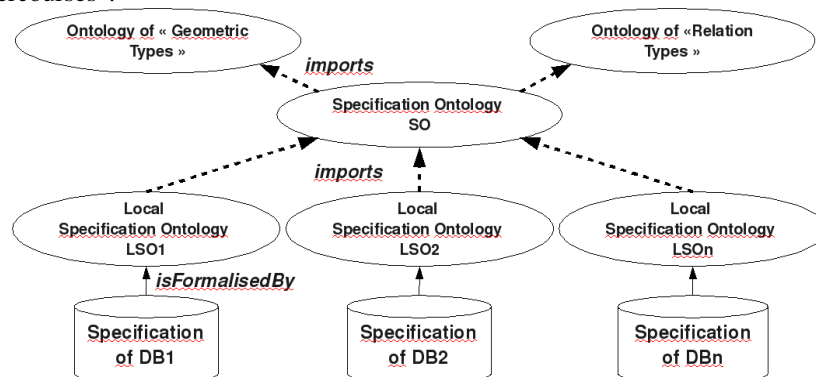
Ontology of « Geometric Types »

Ontology of «Relation Types »

imports

Specification Ontology SO

imports

Local Specification Ontology LSO1

Local Specification Ontology LSO2

Local Specification Ontology LSOn

isFormalisedBy

Specification of DB1

Specification of DB2

Specification of DBn